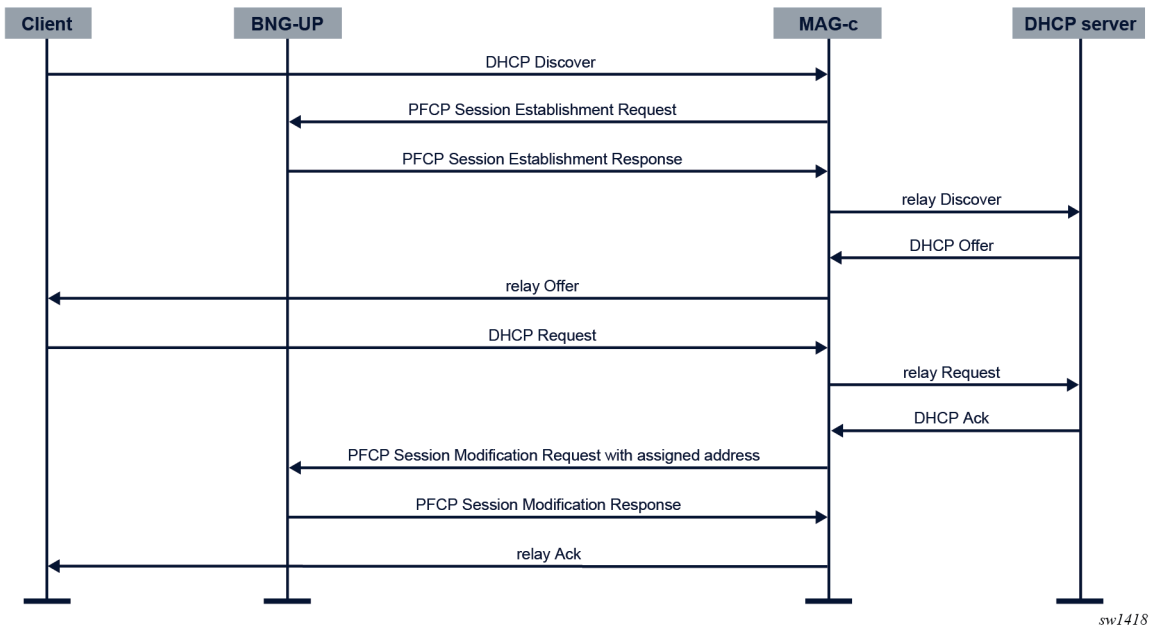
Client
BNG-UP
MAG-c
DHCP server

DHCP Discover
PFCP Session Establishment Request
PFCP Session Establishment Response
relay Discover
DHCP Offer
relay Offer
DHCP Request
relay Request
DHCP Ack
PFCP Session Modification Request with assigned address
PFCP Session Modification Response
relay Ack

sw1418